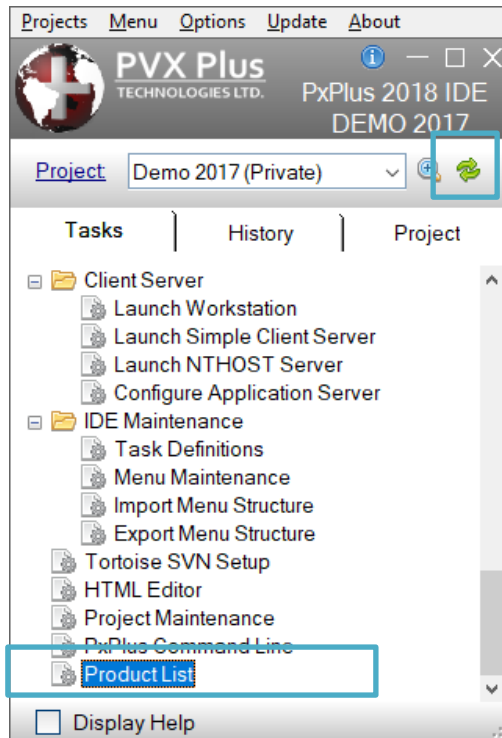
Projects Menu Options Update About

PVX Plus
TECHNOLOGIES LTD.

PxPlus 2018 IDE
DEMO 2017

Project: Demo 2017 (Private)

Tasks | History | Project

Client Server
Launch Workstation
Launch Simple Client Server
Launch NTHOST Server
Configure Application Server
IDE Maintenance
Task Definitions
Menu Maintenance
Import Menu Structure
Export Menu Structure
Tortoise SVN Setup
HTML Editor
Project Maintenance
PxPlus Command Line
Product List

Display Help